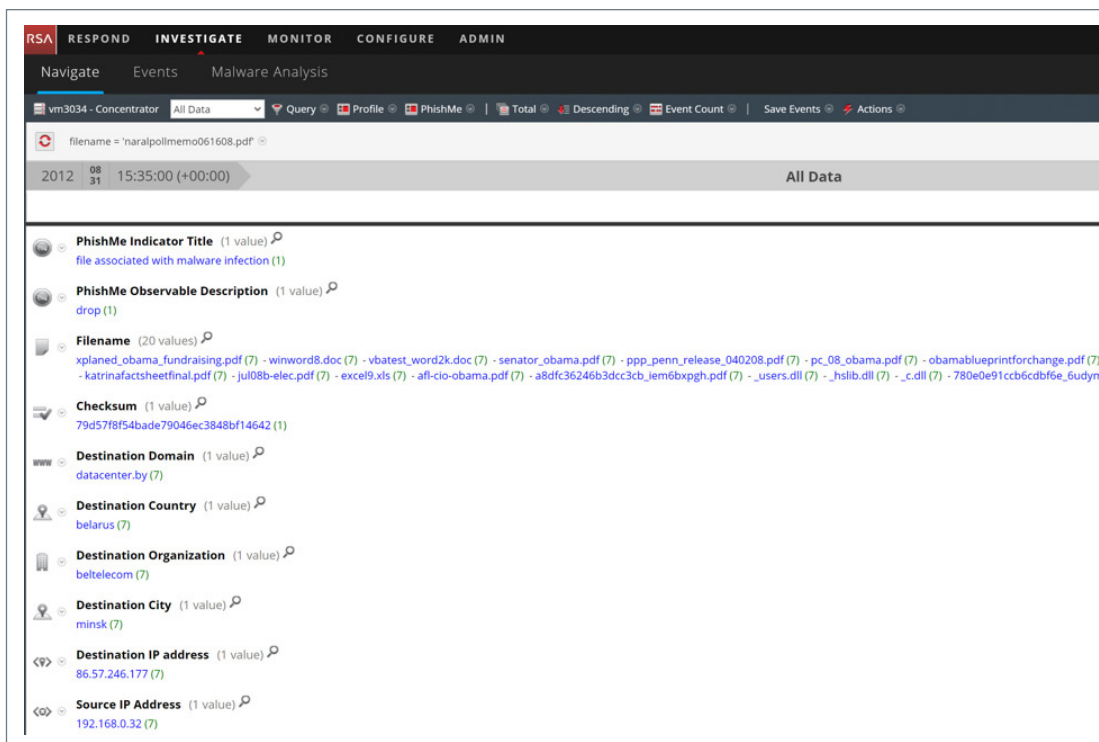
RSA RESPOND INVESTIGATE MONITOR CONFIGURE ADMIN

Navigate Events Malware Analysis

vm3034 - Concentrator All Data Query Profile PhishMe | Total Descending Event Count | Save Events Actions

filename = 'naralpollmemo061608.pdf'

2012 08 31 15:35:00 (+00:00) All Data

PhishMe Indicator Title (1 value)
file associated with malware infection (1)

PhishMe Observable Description (1 value)
drop (1)

Filename (20 values)
xplaned_obama_fundraising.pdf (7) - winword8.doc (7) - vbatest_word2k.doc (7) - senator_obama.pdf (7) - ppp_penn_release_040208.pdf (7) - pc_08_obama.pdf (7) - obamablueprintforchange.pdf (7) - katrinafactsheetfinal.pdf (7) - jul08b-elec.pdf (7) - excel9.xls (7) - afl-cio-obama.pdf (7) - a8dfc36246b3dcc3cb_iem6bxpgh.pdf (7) - _users.dll (7) - _hslib.dll (7) - _c.dll (7) - 780e0e91ccb6cdbf6e_6udym

Checksum (1 value)
79d57f8f54bade79046ec3848bf14642 (1)

Destination Domain (1 value)
datacenter.by (7)

Destination Country (1 value)
belarus (7)

Destination Organization (1 value)
beltelecom (7)

Destination City (1 value)
minsk (7)

Destination IP address (1 value)
86.57.246.177 (7)

Source IP Address (1 value)
192.168.0.32 (7)